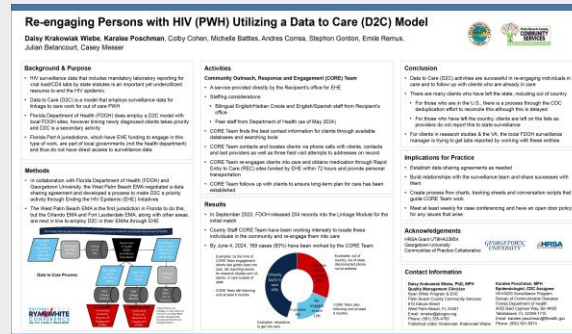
Re-engaging Persons with HIV (PWH) Utilizing a Data to Care (D2C) Model

Daisy Krakowiak Wiebe, Karalee Poschman, Colby Cohen, Michelle Battles, Andres Correa, Stephon Gordon, Emile Remus, Julian Belancourt, Casey Messer

Background & Purpose

• HIV surveillance data that includes mandatory laboratory reporting for viral load/CD4 labs by state statutes is an important yet underutilized resource to end the HIV epidemic.

• Data to Care (D2C) is a model that employs surveillance data for linkage to care work for out of care PWH

• Florida Department of Health (FDOH) does employ a D2C model with local FDOH sites, however linking newly diagnosed clients takes priority and D2C is a secondary activity

• Florida Part A jurisdictions, which have EHE funding to engage in this type of work, are part of local governments (not the health department) and thus do not have direct access to surveillance data

Methods

• In collaboration with Florida Department of Health (FDOH) and Georgetown University, the West Palm Beach EMA negotiated a data sharing agreement and developed a process to make D2C a priority activity through Ending the HIV Epidemic (EHE) initiatives

• The West Palm Beach EMA is the first jurisdiction in Florida to do this, but the Orlando EMA and Fort Lauderdale EMA, along with other areas, are next in line to employ D2C in their EMAs through EHE

Data to Care Process

Activities

Community Outreach, Response and Engagement (CORE) Team

• A service provided directly by the Recipient's office for EHE

• Staffing considerations

• Bilingual English/Haitian Creole and English/Spanish staff from Recipient's office

• Peer staff from Department of Health (as of May 2024)

• CORE Team finds the best contact information for clients through available databases and searching tools

• CORE Team contacts and locates clients via phone calls with clients, contacts and last providers as well as three field visit attempts to addresses on record

• CORE Team re-engages clients into care and obtains medication through Rapid Entry to Care (REC) sites funded by EHE within 72 hours and provide personal transportation

• CORE Team follow up with clients to ensure long-term plan for care has been established

Results

• In September 2023, FDOH released 204 records into the Linkage Module for the initial match

• County Staff CORE Team have been working intensely to locate these individuals in the community and re-engage them into care

• By June 4, 2024, 169 cases (83%) have been worked by the CORE Team

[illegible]

Conclusion

• Data to Care (D2C) activities are successful in re-engaging individuals in care and to follow up with clients who are already in care

• There are many clients who have left the state, including out of country

• For those who are in the U.S., there is a process through the CDC deduplication effort to reconcile this although this is delayed

• For those who have left the country, clients are left on the lists as providers do not report this to state surveillance

• For clients in research studies & the VA, the local FDOH surveillance manager is trying to get labs reported by working with these entities

Implications for Practice

• Establish data sharing agreements as needed

• Build relationships with the surveillance team and share successes with them

• Create process flow charts, tracking sheets and conversation scripts that guide CORE Team work

• Meet at least weekly for case conferencing and have an open door policy for any issues that arise

Acknowledgements

HRSA Grant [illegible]

Georgetown University

Florida Department of Health

GEORGETOWN UNIVERSITY

HRSA

Contact Information

Daisy Krakowiak Wiebe, PhD, MPH
Quality Management Director
Ryan White Program & EHE
Palm Beach County Community Services
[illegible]

Karalee Poschman, MPH
Epidemiologist, CDC Assignee
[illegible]
Florida Department of Health
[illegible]

PALM BEACH COUNTY COMMUNITY SERVICES

RYAN WHITE